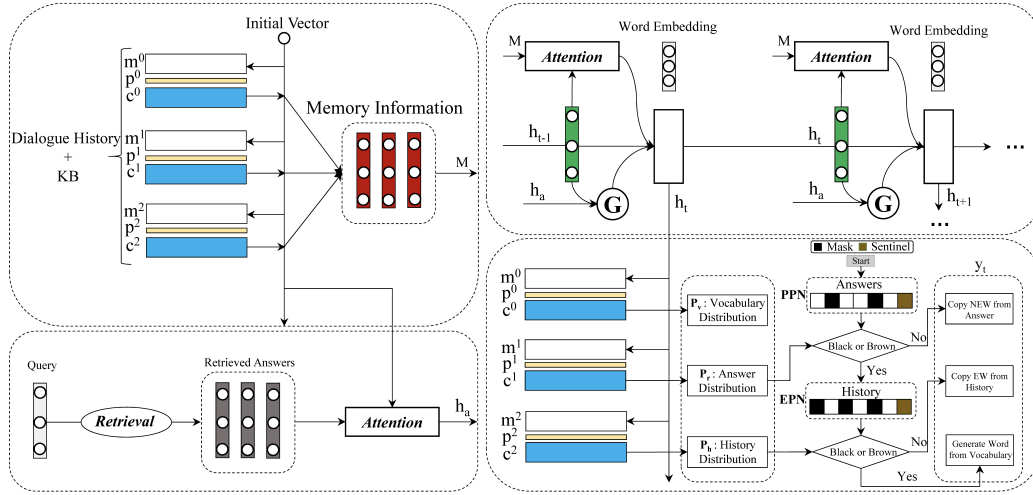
Initial Vector

Dialogue History + KB

$m^0$
$p^0$
$c^0$
$m^1$
$p^1$
$c^1$
$m^2$
$p^2$
$c^2$

Memory Information

M

Query

Retrieval

Retrieved Answers

Attention

$h_a$

M

Attention

Word Embedding

M

Attention

Word Embedding

$h_{t-1}$

$h_t$

...

$h_a$

G

$h_t$

$h_a$

G

$h_{t+1}$

...

Mask Sentinel

Start

$m^0$
$p^0$
$c^0$
$m^1$
$p^1$
$c^1$
$m^2$
$p^2$
$c^2$

$P_v$ : Vocabulary Distribution

$P_r$ : Answer Distribution

$P_h$ : History Distribution

PPN

Answers

Black or Brown

No

Yes

EPN

History

Black or Brown

No

Yes

$y_t$

Copy NEW from Answer

Copy EW from History

Generate Word from Vocabulary